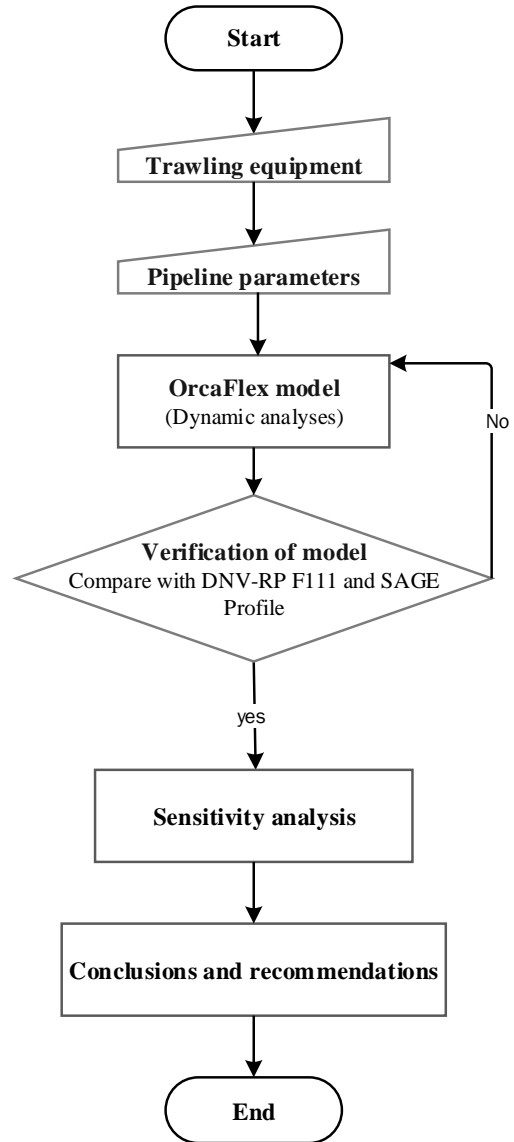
Start

Trawling equipment

Pipeline parameters

OrcaFlex model
(Dynamic analyses)

No

Verification of model
Compare with DNV-RP F111 and SAGE Profile

yes

Sensitivity analysis

Conclusions and recommendations

End